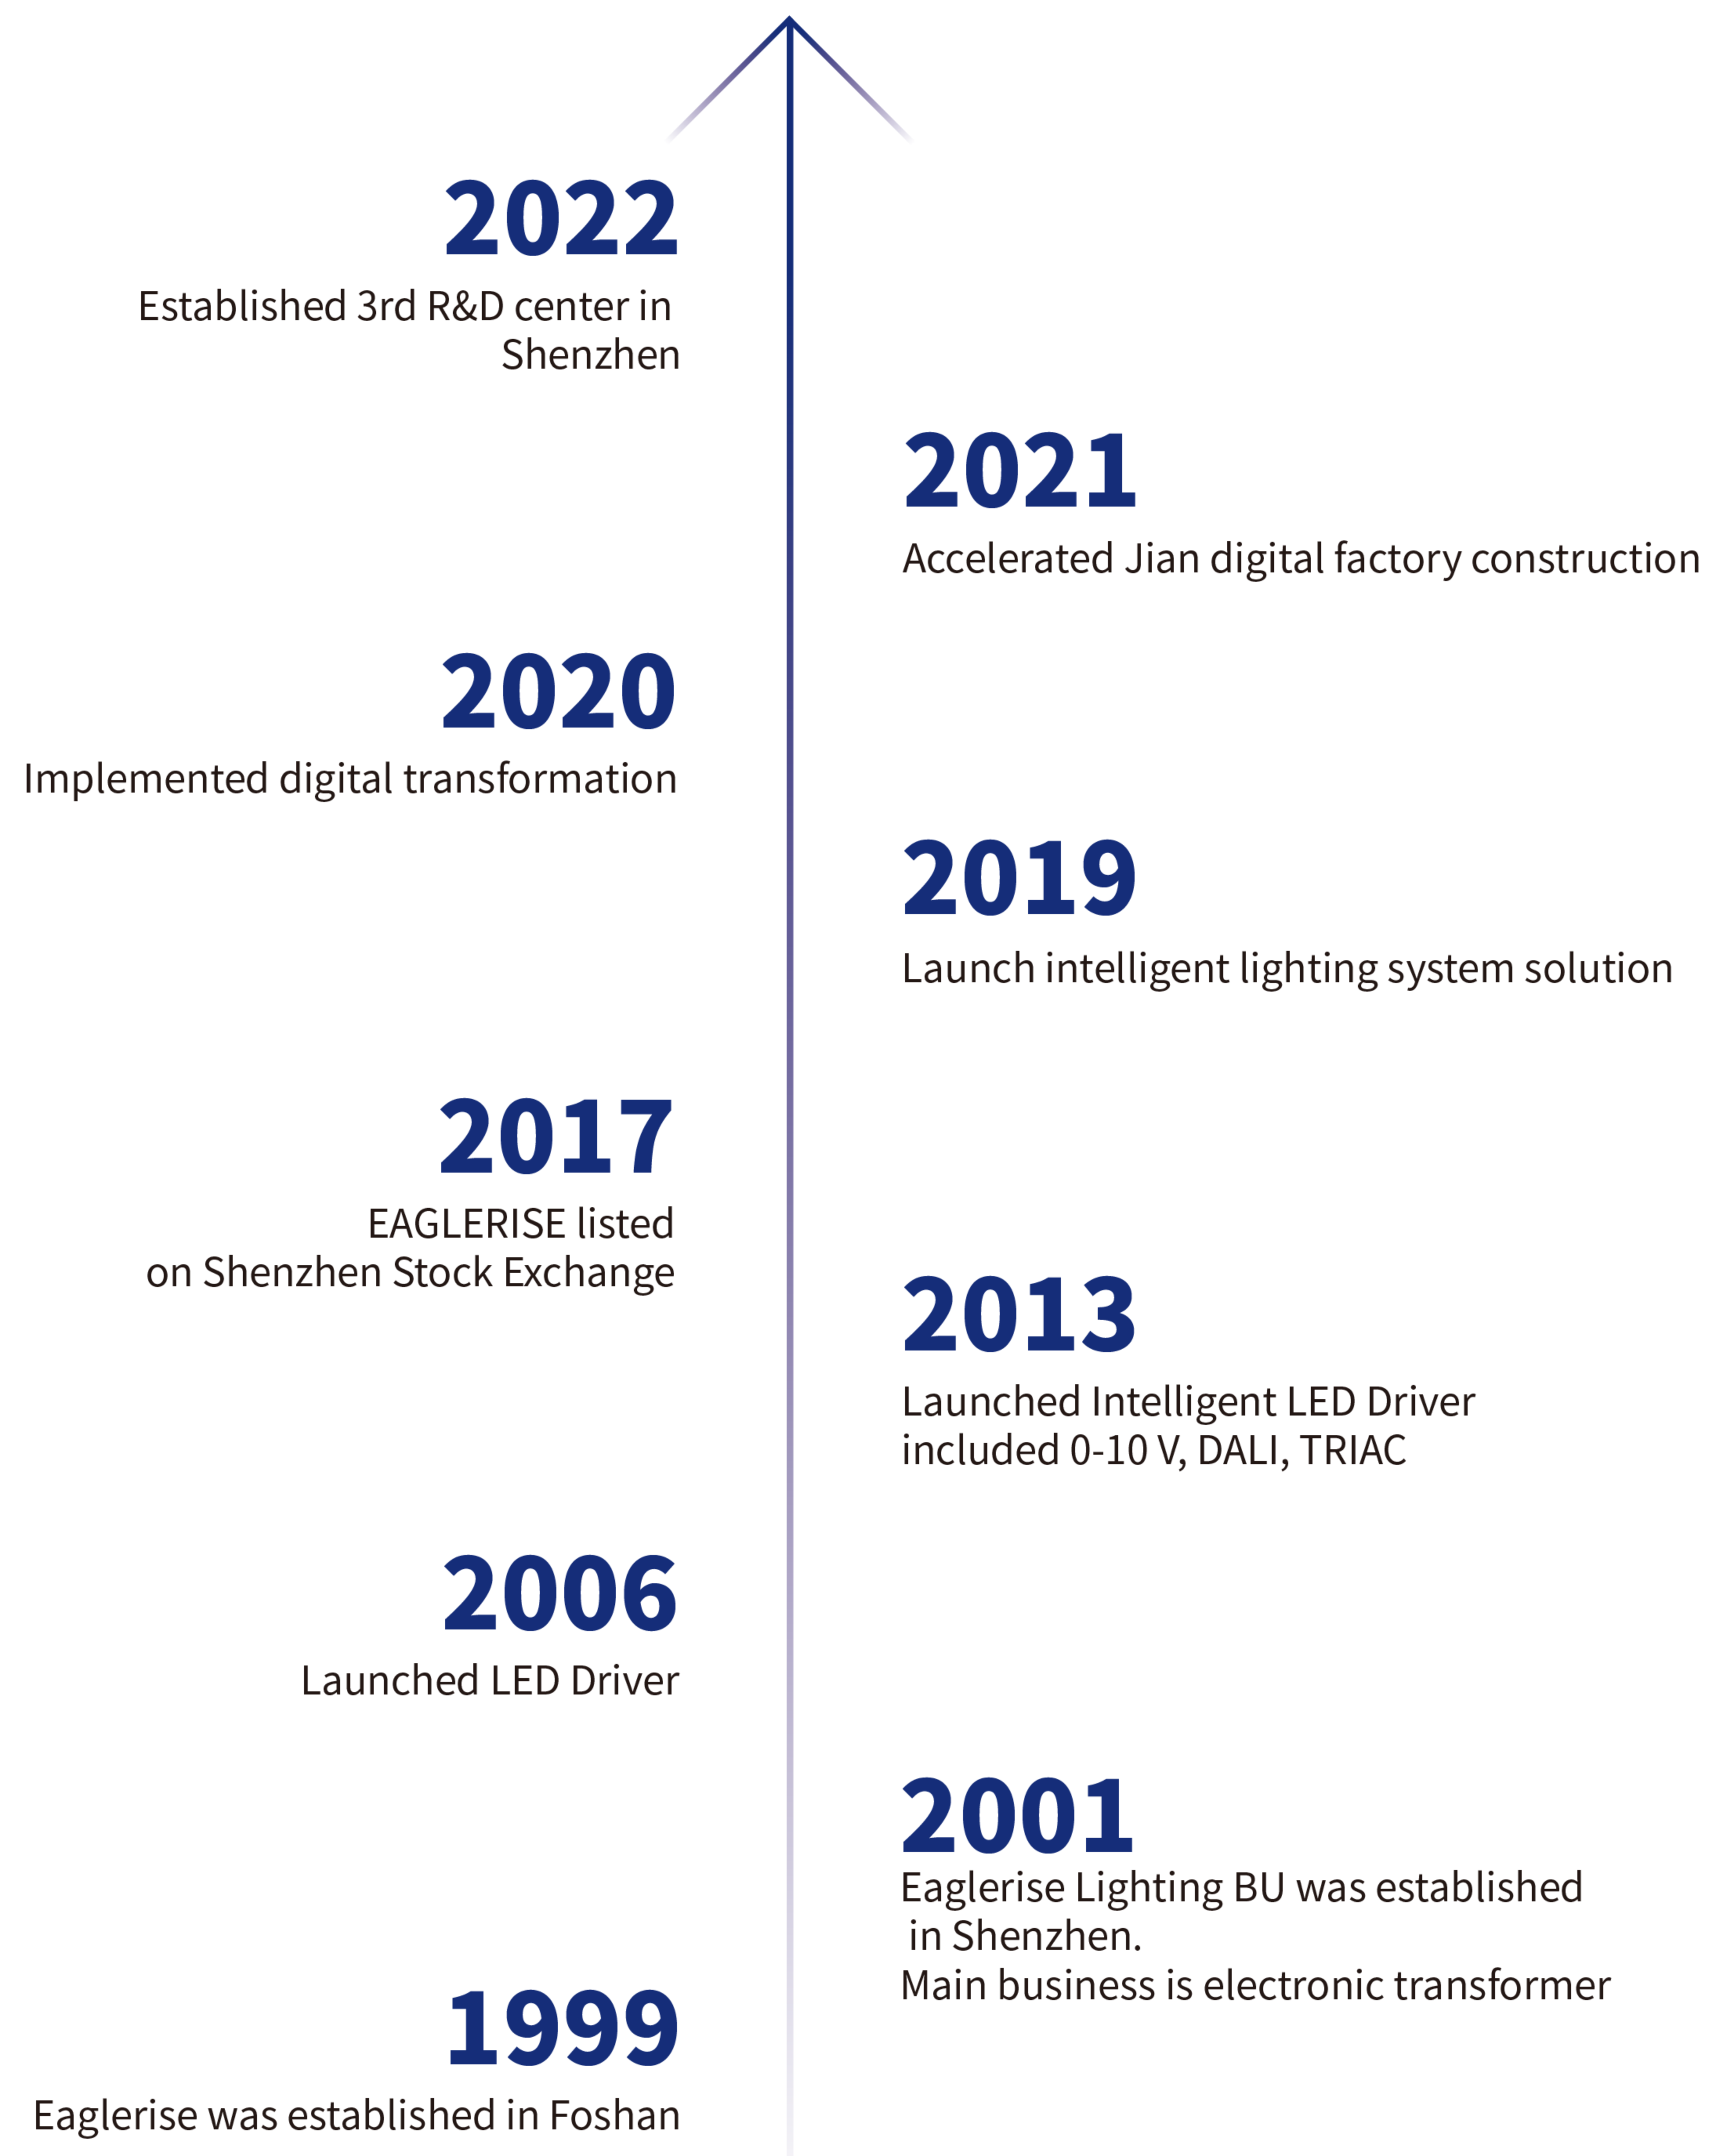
2022
Established 3rd R&D center in Shenzhen

2021
Accelerated Jian digital factory construction

2020
Implemented digital transformation

2019
Launch intelligent lighting system solution

2017
EAGLERISE listed on Shenzhen Stock Exchange

2013
Launched Intelligent LED Driver included 0-10 V, DALI, TRIAC

2006
Launched LED Driver

2001
Eaglerise Lighting BU was established in Shenzhen.
Main business is electronic transformer

1999
Eaglerise was established in Foshan